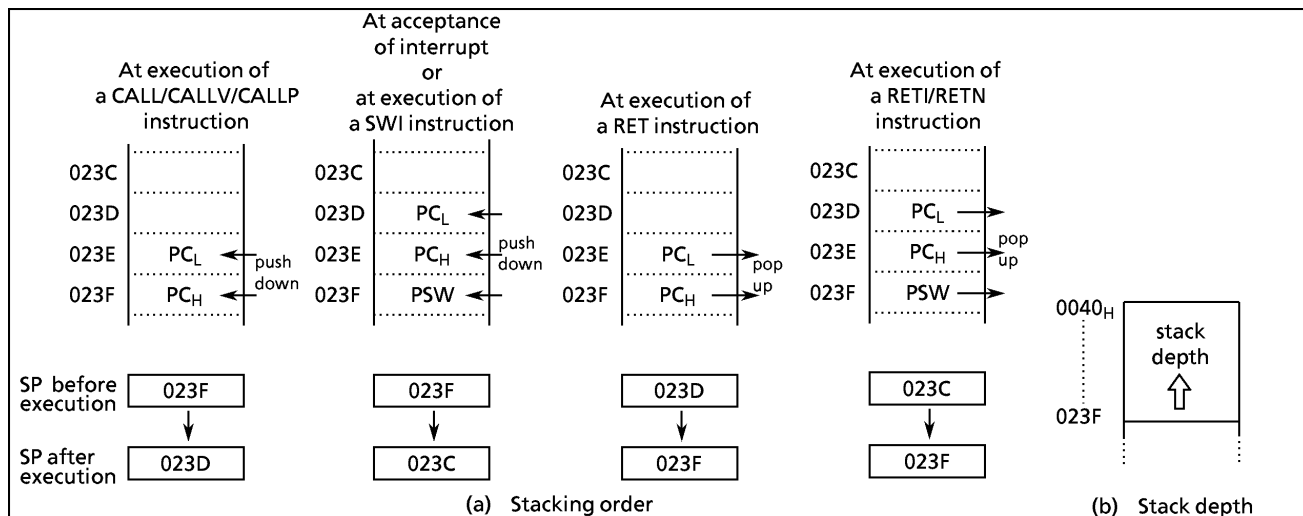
At execution of a CALL/CALLV/CALLP instruction

023C
023D
023E $PC_L$ push down
023F $PC_H$

At acceptance of interrupt or at execution of a SWI instruction

023C
023D $PC_L$
023E $PC_H$ push down
023F PSW

At execution of a RET instruction

023C
023D
023E $PC_L$ pop up
023F $PC_H$

At execution of a RETI/RETN instruction

023C
023D $PC_L$
023E $PC_H$ pop up
023F PSW

SP before execution 023F 023F 023D 023C

SP after execution 023D 023C 023F 023F

(a) Stacking order

$0040_H$
stack depth
023F

(b) Stack depth